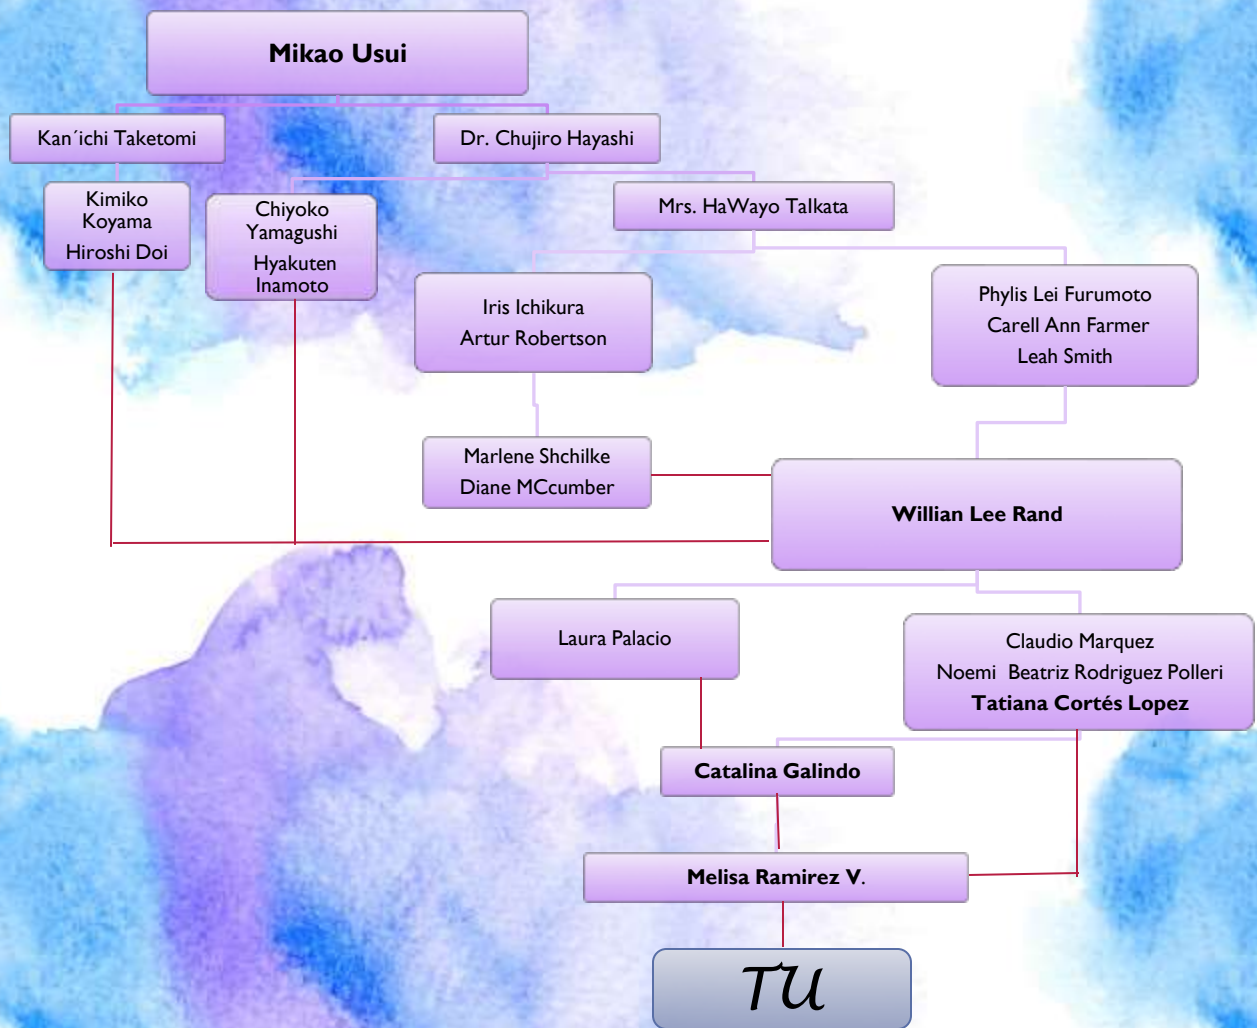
Mikao Usui

Kan´ichi Taketomi

Dr. Chujiro Hayashi

Kimiko Koyama
Hiroshi Doi

Chiyoko Yamagushi
Hyakuten Inamoto

Mrs. HaWayo Talkata

Iris Ichikura
Artur Robertson

Phylis Lei Furumoto
Carell Ann Farmer
Leah Smith

Marlene Shchilke
Diane MCcumber

Willian Lee Rand

Laura Palacio

Claudio Marquez
Noemi Beatriz Rodriguez Polleri
Tatiana Cortés Lopez

Catalina Galindo

Melisa Ramirez V.

TU